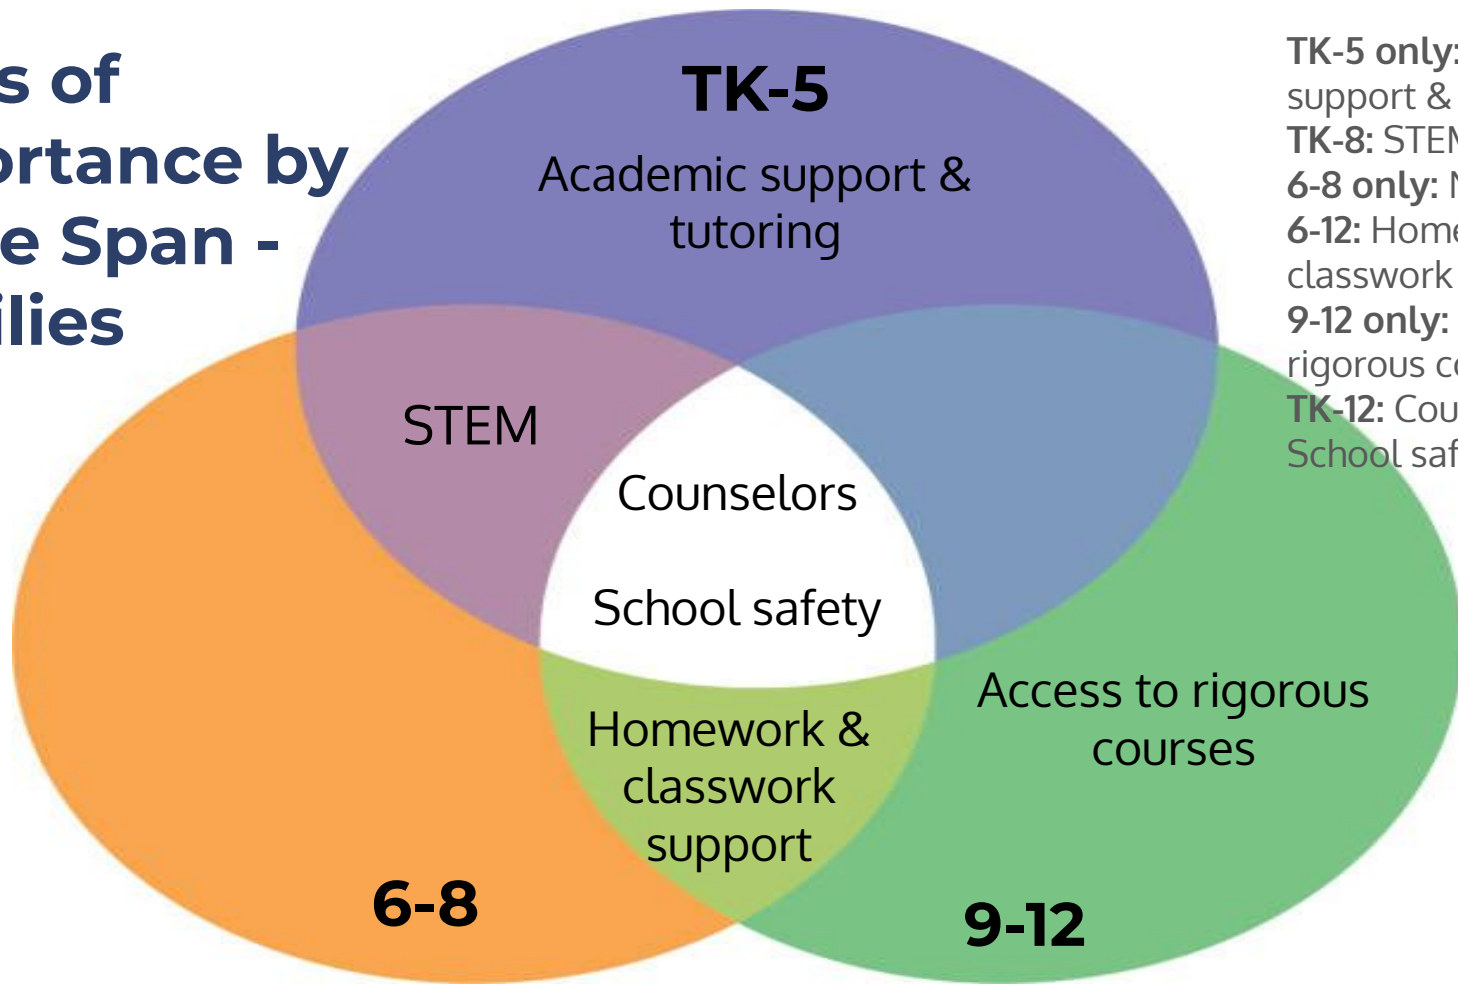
s of
ortance by
e Span -
ilies

TK-5
Academic support & tutoring

STEM

Counselors

School safety

Homework & classwork support

Access to rigorous courses

6-8

9-12

TK-5 only: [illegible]
support & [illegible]
TK-8: STE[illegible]
6-8 only: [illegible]
6-12: Hom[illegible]
classwork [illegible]
9-12 only: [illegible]
rigorous c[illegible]
TK-12: Cou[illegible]
School saf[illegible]